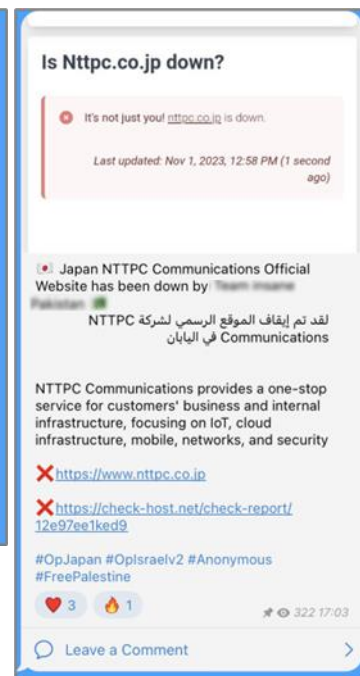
Is Nttpc.co.jp down?

It's not just you! nttpc.co.jp is down.

Last updated: Nov 1, 2023, 12:58 PM (1 second ago)

Japan NTTPC Communications Official Website has been down by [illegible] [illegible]

لقد تم إيقاف الموقع الرسمي لشركة NTTPC Communications في اليابان

NTTPC Communications provides a one-stop service for customers' business and internal infrastructure, focusing on IoT, cloud infrastructure, mobile, networks, and security

❌https://www.nttpc.co.jp

❌https://check-host.net/check-report/12e97ee1ked9

#OpJapan #OpIsraelv2 #Anonymous #FreePalestine

❤️ 3 🔥 1

322 17:03

Leave a Comment